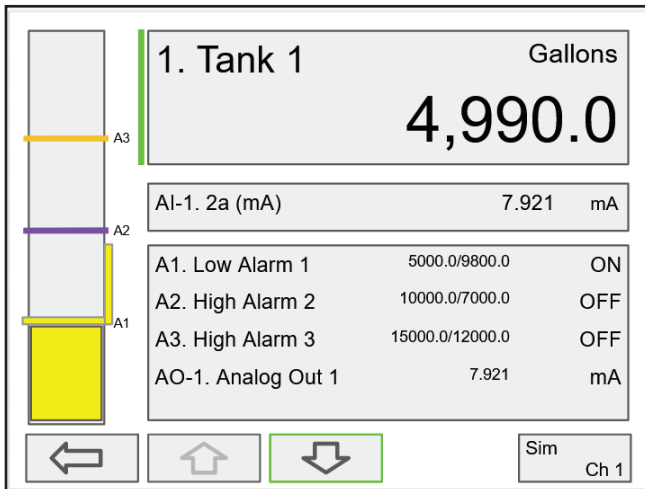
A3

A2

A1

1. Tank 1

Gallons

4,990.0

AI-1. 2a (mA) 7.921 mA

| | | |
|---|---|---|
| A1. Low Alarm 1 | 5000.0/9800.0 | ON |
| A2. High Alarm 2 | 10000.0/7000.0 | OFF |
| A3. High Alarm 3 | 15000.0/12000.0 | OFF |
| AO-1. Analog Out 1 | 7.921 | mA |

Sim
Ch 1